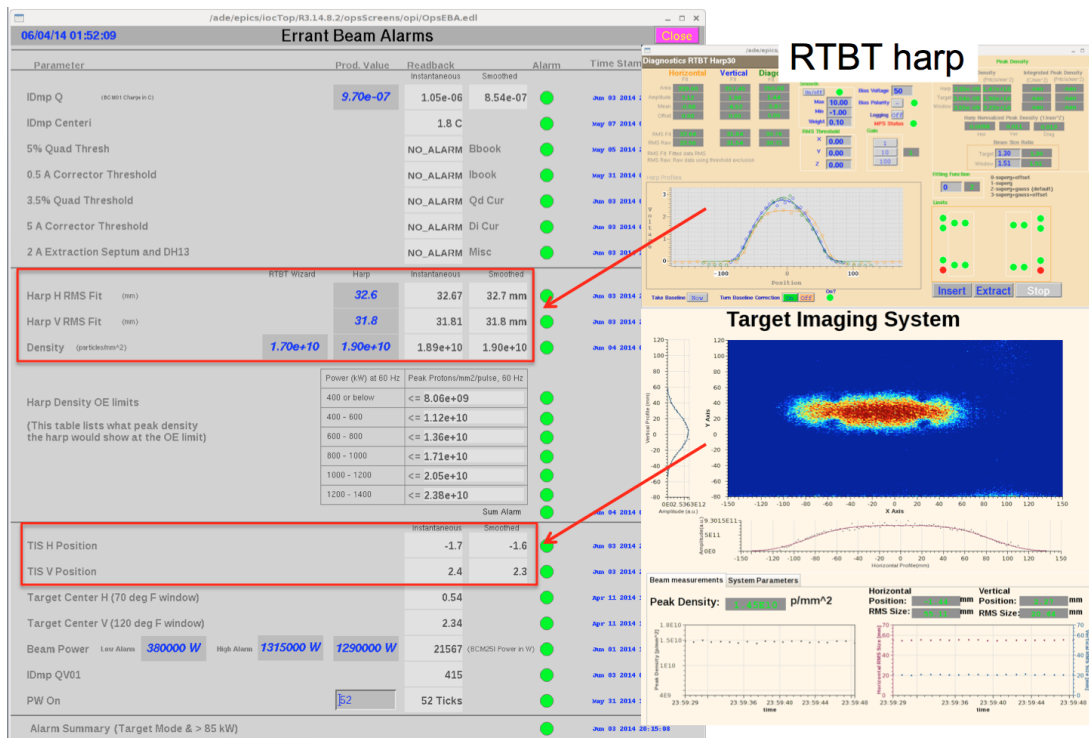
/ade/epics/iocTop/R3.14.8.2/opsScreens/opi/OpsEBA.edl

06/04/14 01:52:09

Errant Beam Alarms

Close

| Parameter | | Prod. Value | Readback Instantaneous | Smoothed | Alarm | Time Stamp |
|---|---|---|---|---|---|---|
| IDmp Q | (BCM01 Charge in C) | 9.70e-07 | 1.05e-06 | 8.54e-07 | | Jun 03 2014 |
| IDmp Centeri | | | 1.8 C | | | May 07 2014 |
| 5% Quad Thresh | | | NO_ALARM | Bbook | | May 05 2014 |
| 0.5 A Corrector Threshold | | | NO_ALARM | Ibook | | May 31 2014 |
| 3.5% Quad Threshold | | | NO_ALARM | Qd Cur | | Jun 03 2014 |
| 5 A Corrector Threshold | | | NO_ALARM | Di Cur | | Jun 03 2014 |
| 2 A Extraction Septum and DH13 | | | NO_ALARM | Misc | | Jun 03 2014 |

| | RTBT Wizard | Harp | Instantaneous | Smoothed | | |
|---|---|---|---|---|---|---|
| Harp H RMS Fit (mm) | | 32.6 | 32.67 | 32.7 mm | | Jun 03 2014 |
| Harp V RMS Fit (mm) | | 31.8 | 31.81 | 31.8 mm | | Jun 03 2014 |
| Density (particles/mm^2) | 1.70e+10 | 1.90e+10 | 1.89e+10 | 1.90e+10 | | Jun 04 2014 |

Harp Density OE limits

(This table lists what peak density the harp would show at the OE limit)

| Power (kW) at 60 Hz | Peak Protons/mm2/pulse, 60 Hz |
|---|---|
| 400 or below | <= 8.06e+09 |
| 400 - 600 | <= 1.12e+10 |
| 600 - 800 | <= 1.36e+10 |
| 800 - 1000 | <= 1.71e+10 |
| 1000 - 1200 | <= 2.05e+10 |
| 1200 - 1400 | <= 2.38e+10 |

Sum Alarm Jun 04 2014

| | Instantaneous | Smoothed | | |
|---|---|---|---|---|
| TIS H Position | -1.7 | -1.6 | | Jun 03 2014 |
| TIS V Position | 2.4 | 2.3 | | Jun 03 2014 |
| Target Center H (70 deg F window) | 0.54 | | | Apr 11 2014 |
| Target Center V (120 deg F window) | 2.34 | | | Apr 11 2014 |
| Beam Power Low Alarm 380000 W High Alarm 1315000 W 1290000 W | 21567 (BCM25I Power in W) | | | Jun 01 2014 |
| IDmp QV01 | 415 | | | Jun 03 2014 |
| PW On 52 | 52 Ticks | | | May 31 2014 |

Alarm Summary (Target Mode & > 85 kW) Jun 03 2014 20:15:00

RTBT harp

Diagnostics RTBT Harp30

Horizontal Vertical Diag

Peak Density

Insert Extract Stop

Target Imaging System

Vertical Profile (mm) Y Axis X Axis Horizontal Profile(mm)

Beam measurements System Parameters

Peak Density: p/mm^2

Horizontal Position: mm RMS Size: mm

Vertical Position: mm RMS Size: mm

time